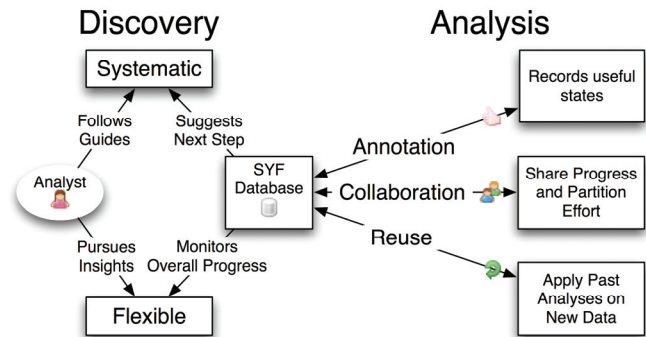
Discovery

Analysis

Systematic

Follows Guides

Suggests Next Step

Analyst

SYF Database

Pursues Insights

Monitors Overall Progress

Flexible

Annotation

Collaboration

Reuse

Records useful states

Share Progress and Partition Effort

Apply Past Analyses on New Data